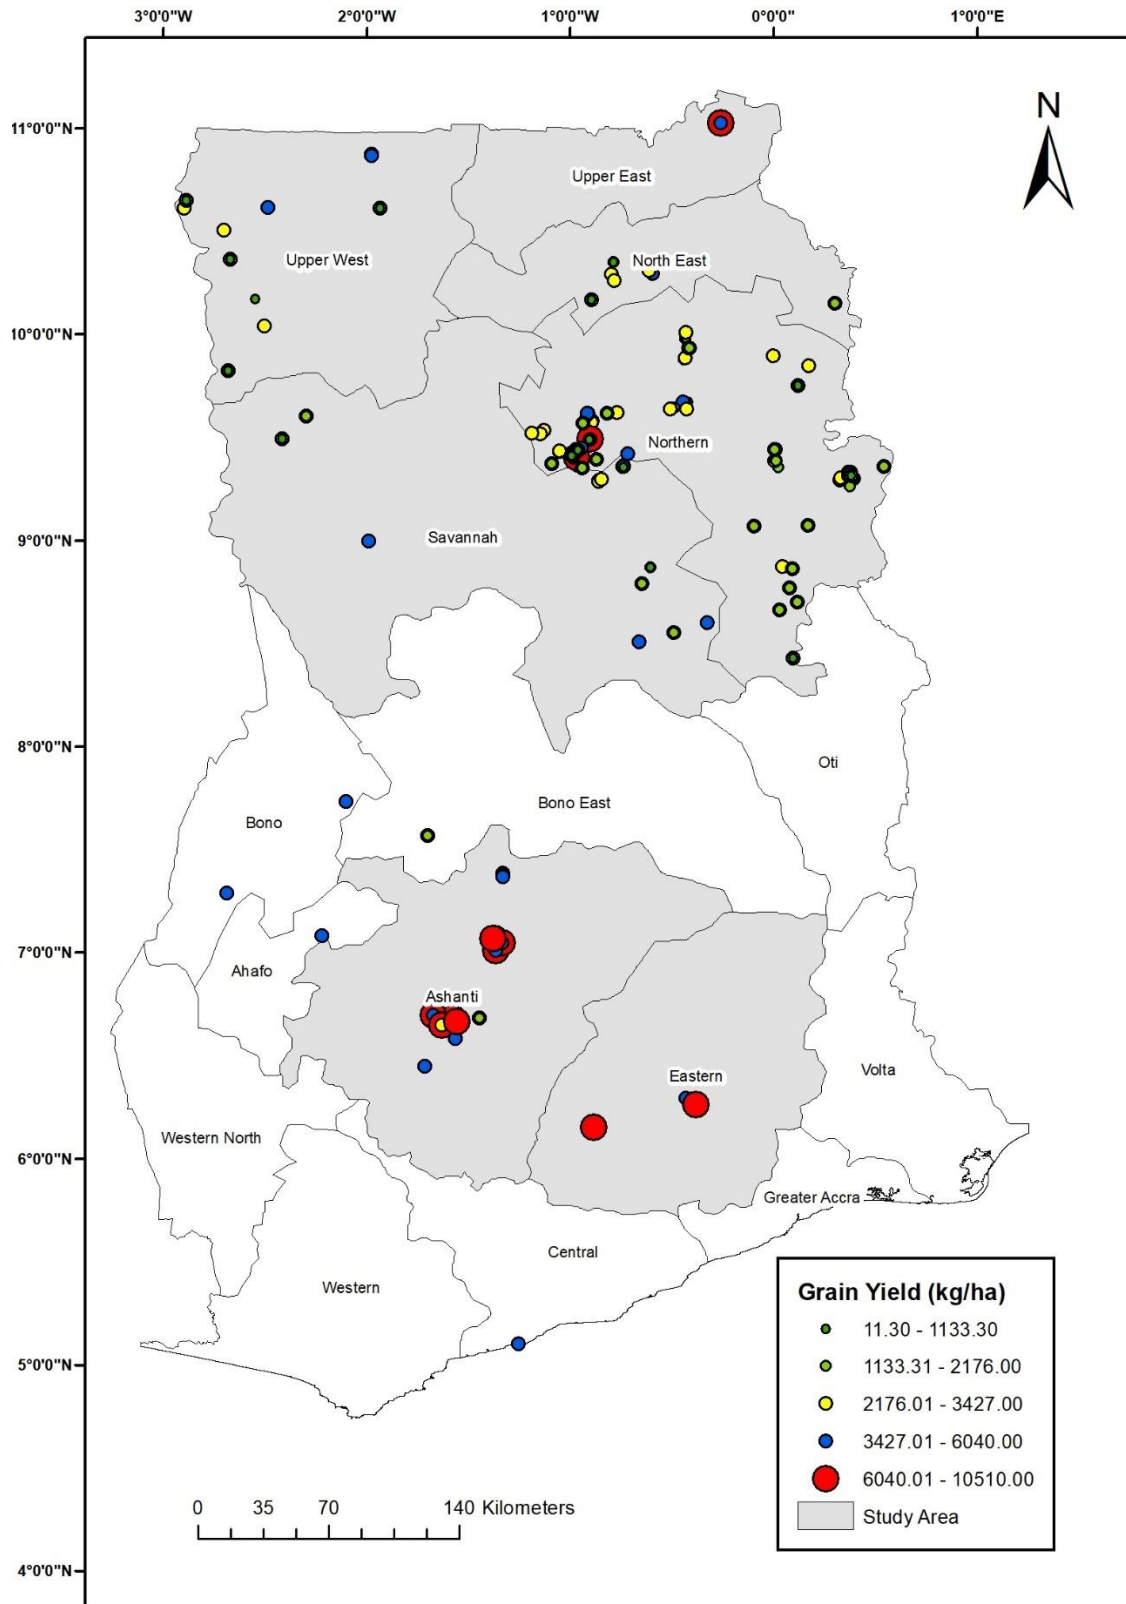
3°0'0"W
2°0'0"W
1°0'0"W
0°0'0"
1°0'0"E

11°0'0"N
10°0'0"N
9°0'0"N
8°0'0"N
7°0'0"N
6°0'0"N
5°0'0"N
4°0'0"N

N

Upper East
Upper West
North East
Northern
Savannah
Oti
Bono East
Bono
Ahafo
Ashanti
Eastern
Volta
Western North
Greater Accra
Central
Western

0 35 70 140 Kilometers

Grain Yield (kg/ha)
11.30 - 1133.30
1133.31 - 2176.00
2176.01 - 3427.00
3427.01 - 6040.00
6040.01 - 10510.00
Study Area